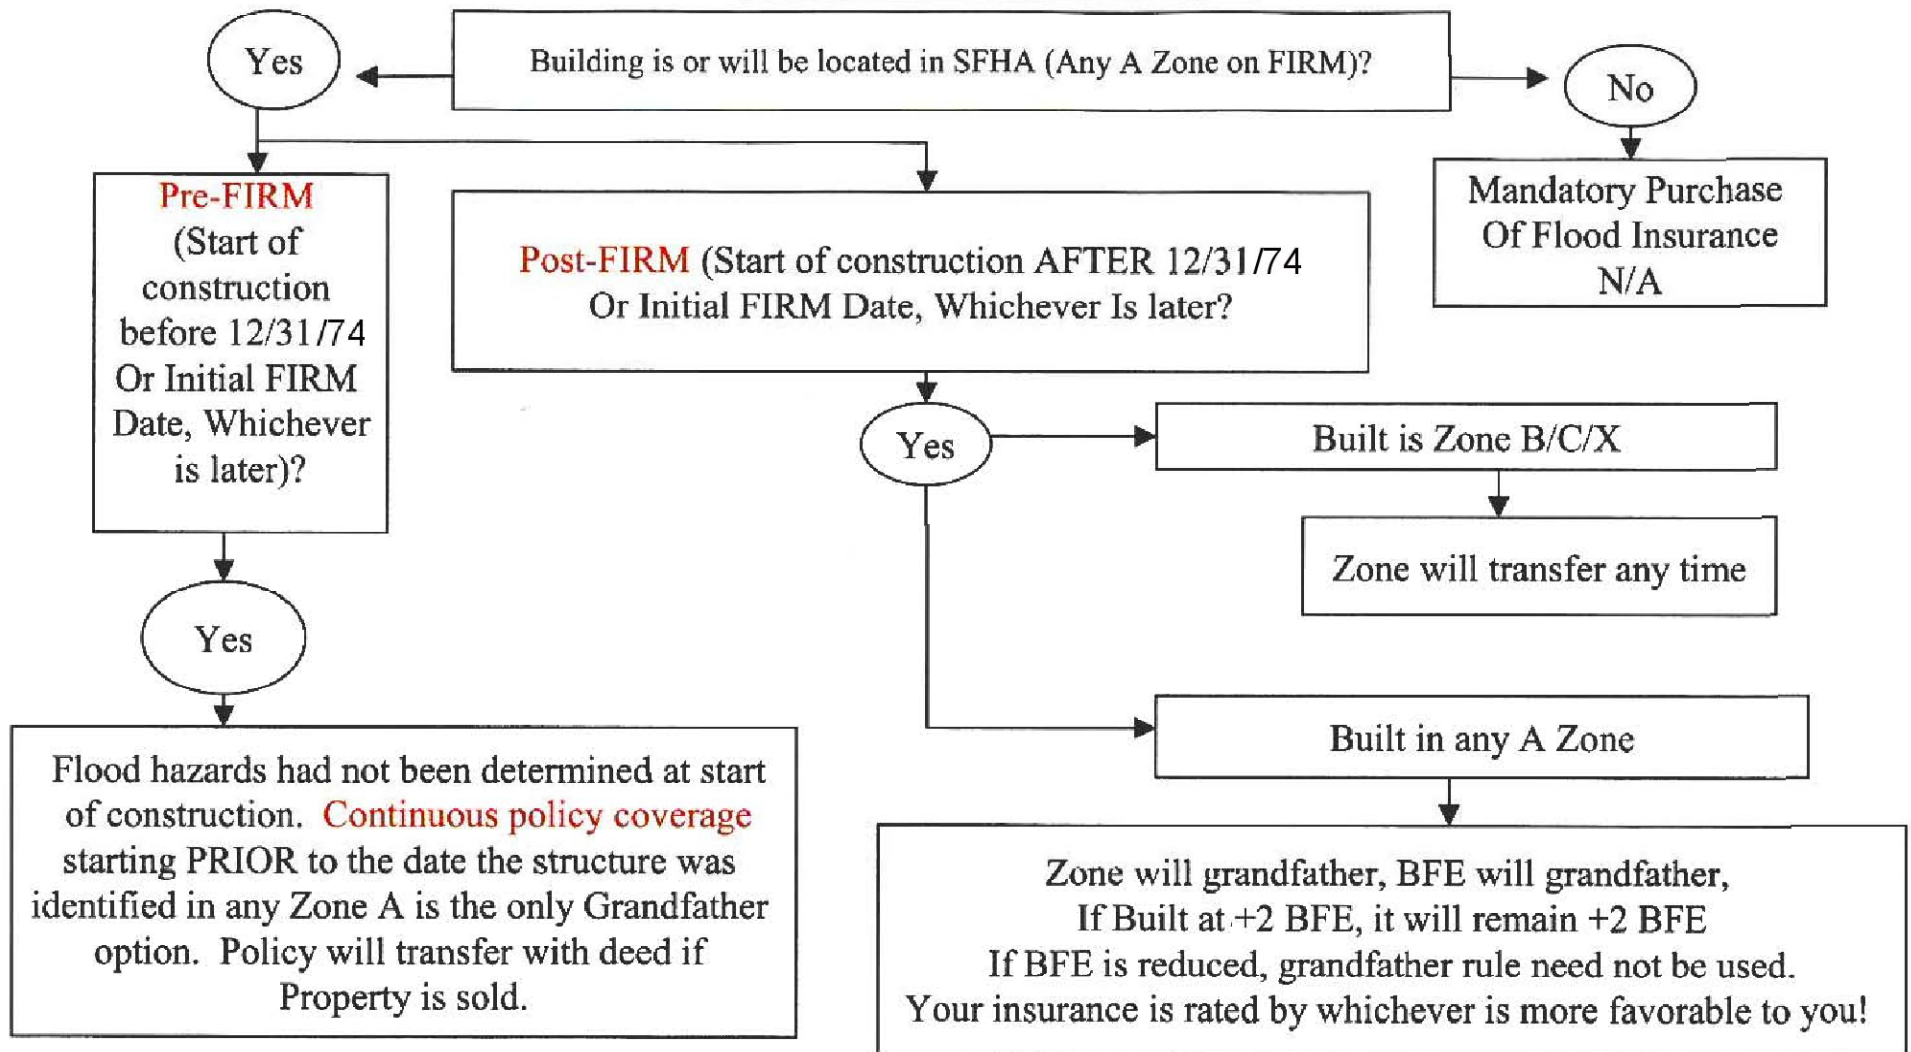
Building is or will be located in SFHA (Any A Zone on FIRM)?

Yes

No

Mandatory Purchase Of Flood Insurance N/A

Pre-FIRM (Start of construction before 12/31/74 Or Initial FIRM Date, Whichever is later)?

Post-FIRM (Start of construction AFTER 12/31/74 Or Initial FIRM Date, Whichever Is later?

Yes

Built is Zone B/C/X

Zone will transfer any time

Yes

Flood hazards had not been determined at start of construction. Continuous policy coverage starting PRIOR to the date the structure was identified in any Zone A is the only Grandfather option. Policy will transfer with deed if Property is sold.

Built in any A Zone

Zone will grandfather, BFE will grandfather, If Built at +2 BFE, it will remain +2 BFE If BFE is reduced, grandfather rule need not be used. Your insurance is rated by whichever is more favorable to you!